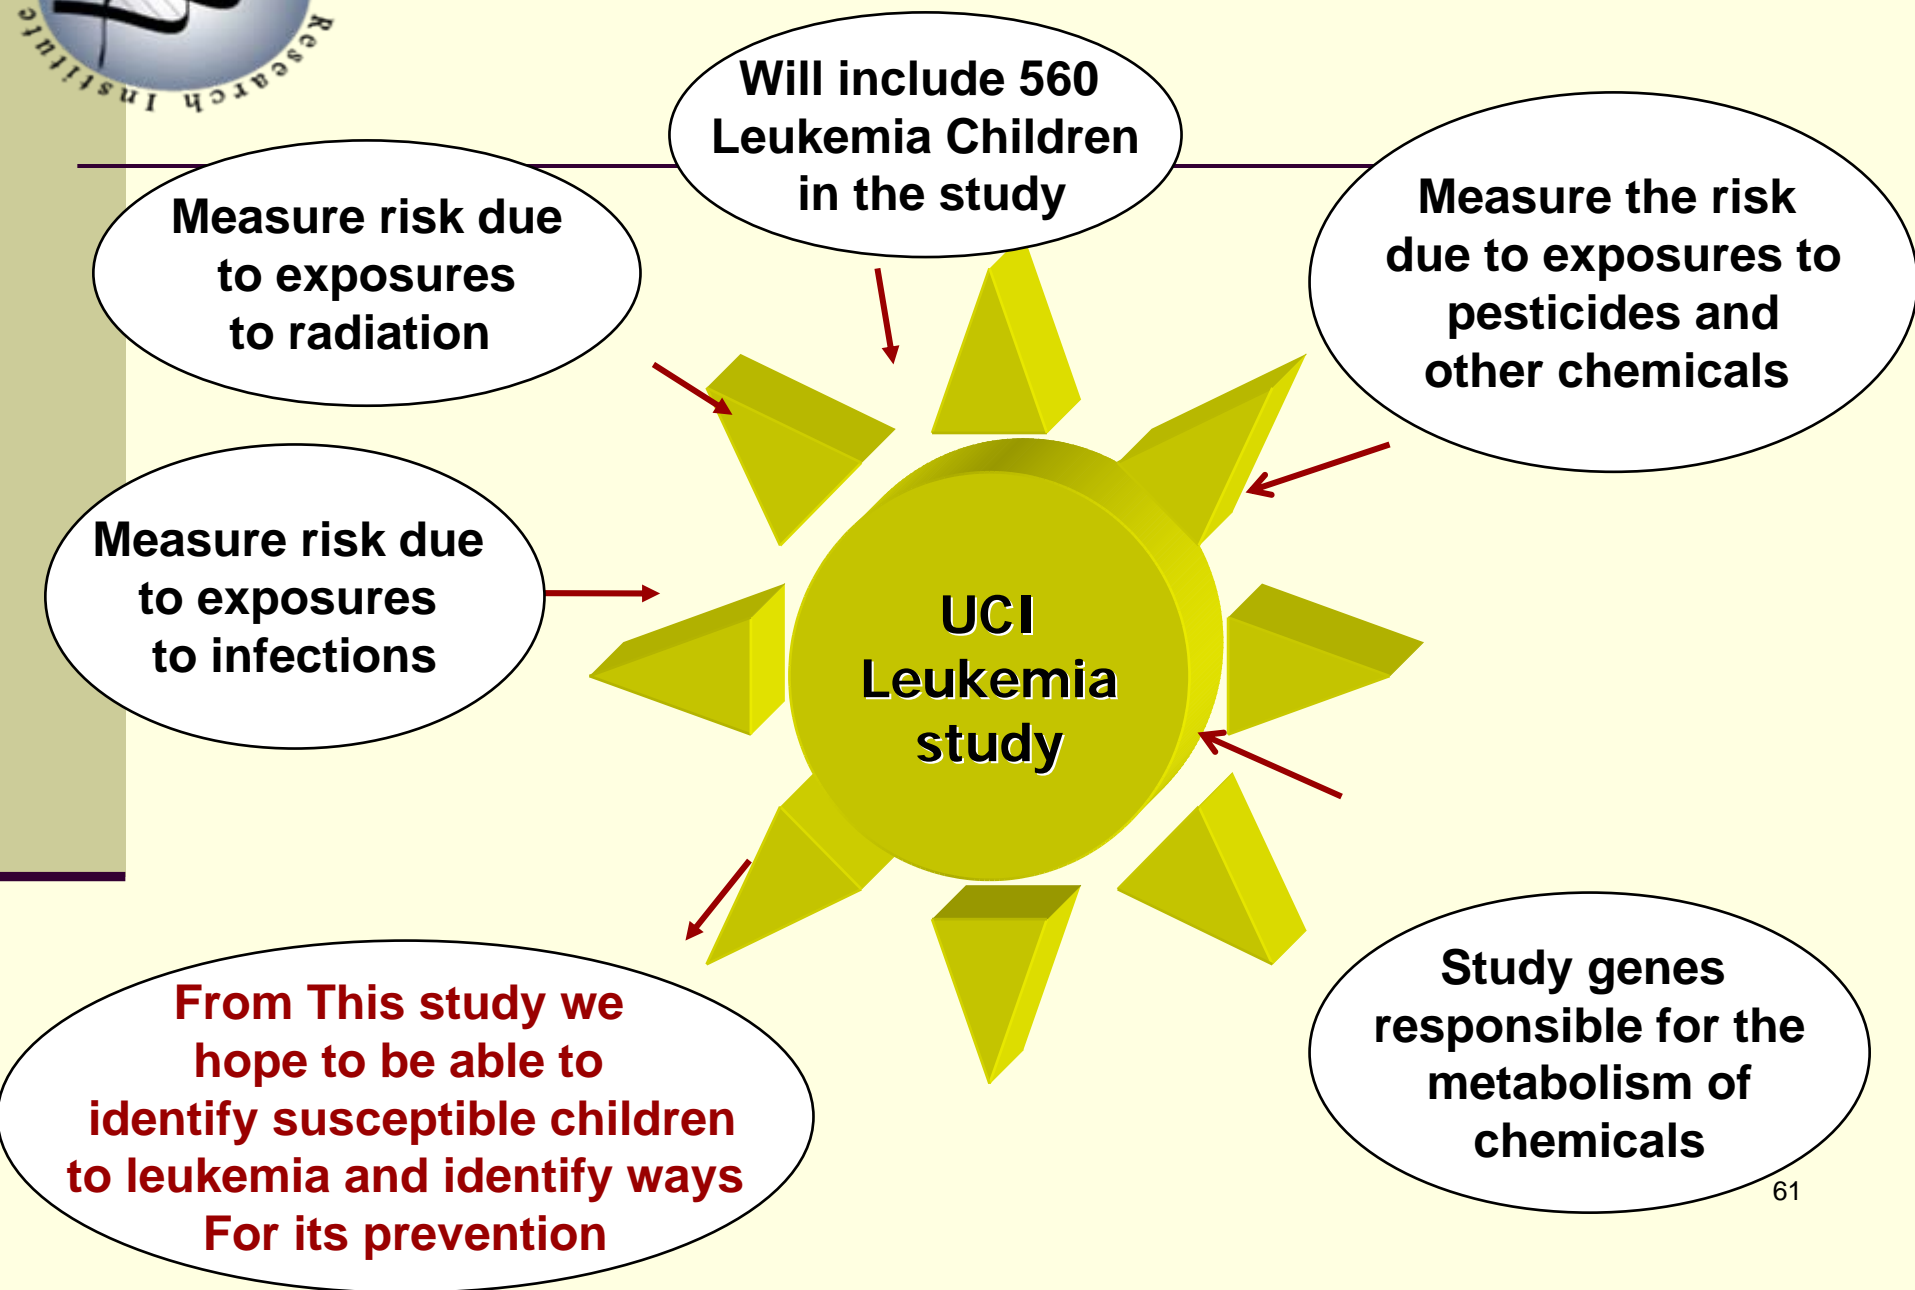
Research Institute

Will include 560 Leukemia Children in the study

Measure risk due to exposures to radiation

Measure the risk due to exposures to pesticides and other chemicals

Measure risk due to exposures to infections

UCI Leukemia study

From This study we hope to be able to identify susceptible children to leukemia and identify ways For its prevention

Study genes responsible for the metabolism of chemicals

61